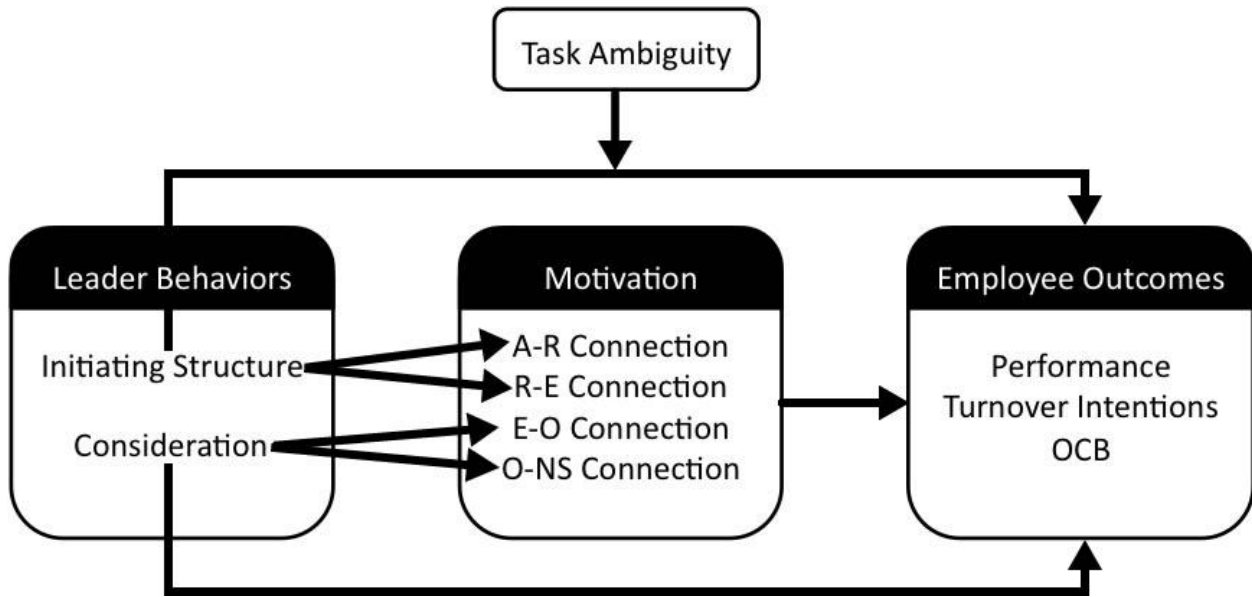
Task Ambiguity

Leader Behaviors

Initiating Structure

Consideration

Motivation

A-R Connection

R-E Connection

E-O Connection

O-NS Connection

Employee Outcomes

Performance

Turnover Intentions

OCB